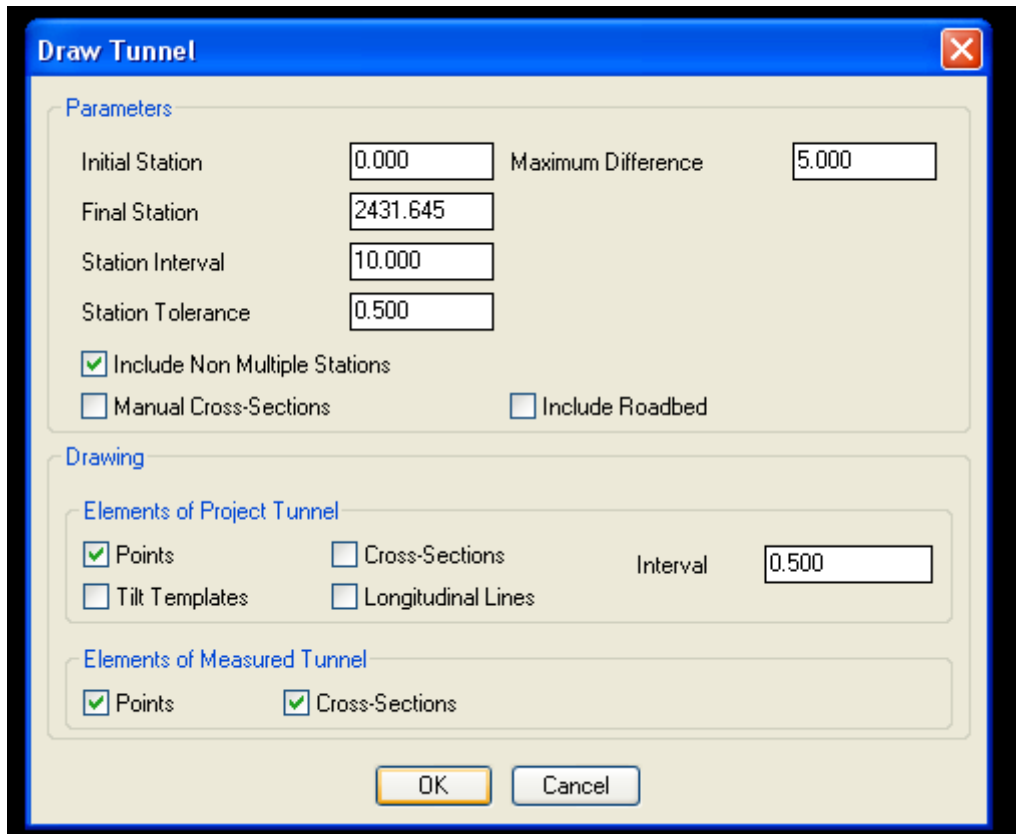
Draw Tunnel

Parameters

Initial Station 0.000

Maximum Difference 5.000

Final Station 2431.645

Station Interval 10.000

Station Tolerance 0.500

Include Non Multiple Stations

Manual Cross-Sections

Include Roadbed

Drawing

Elements of Project Tunnel

Points

Cross-Sections

Interval 0.500

Tilt Templates

Longitudinal Lines

Elements of Measured Tunnel

Points

Cross-Sections

OK

Cancel